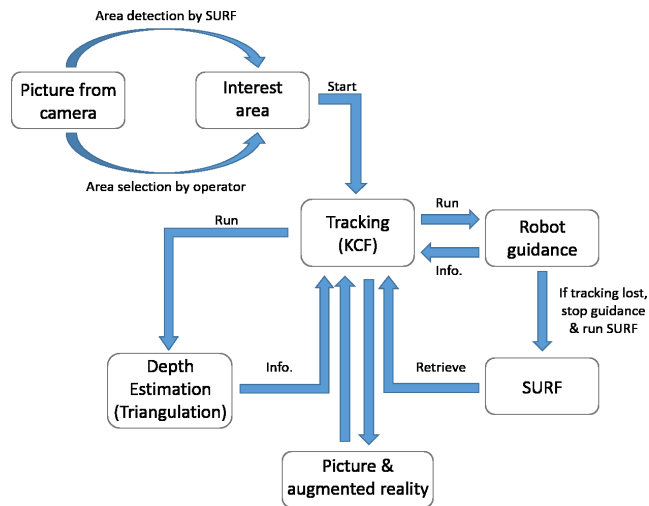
Area detection by SURF

Picture from camera

Interest area

Start

Area selection by operator

Run

Tracking (KCF)

Run

Robot guidance

Info.

If tracking lost, stop guidance & run SURF

Depth Estimation (Triangulation)

Info.

Retrieve

SURF

Picture & augmented reality